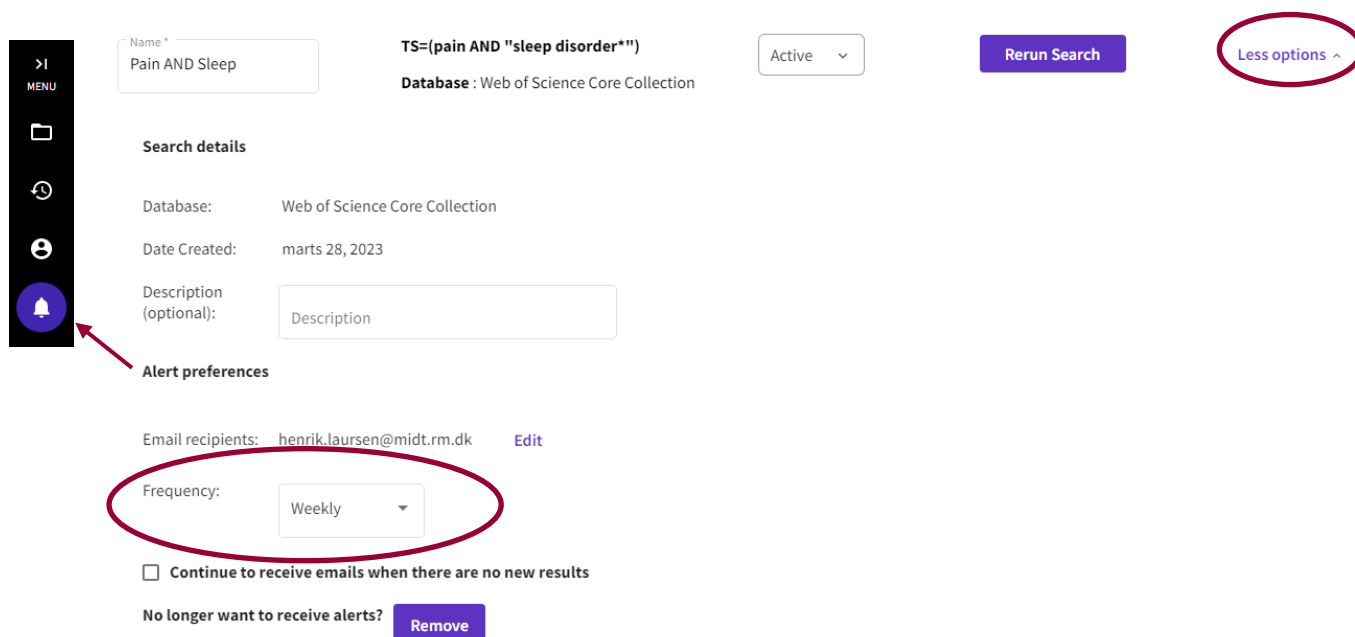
>|
MENU

Name *
Pain AND Sleep

TS=(pain AND "sleep disorder*")

Database : Web of Science Core Collection

Active

Rerun Search

Less options

Search details

Database: Web of Science Core Collection

Date Created: marts 28, 2023

Description (optional): Description

Alert preferences

Email recipients: henrik.laursen@midt.rm.dk Edit

Frequency: Weekly

Continue to receive emails when there are no new results

No longer want to receive alerts? Remove